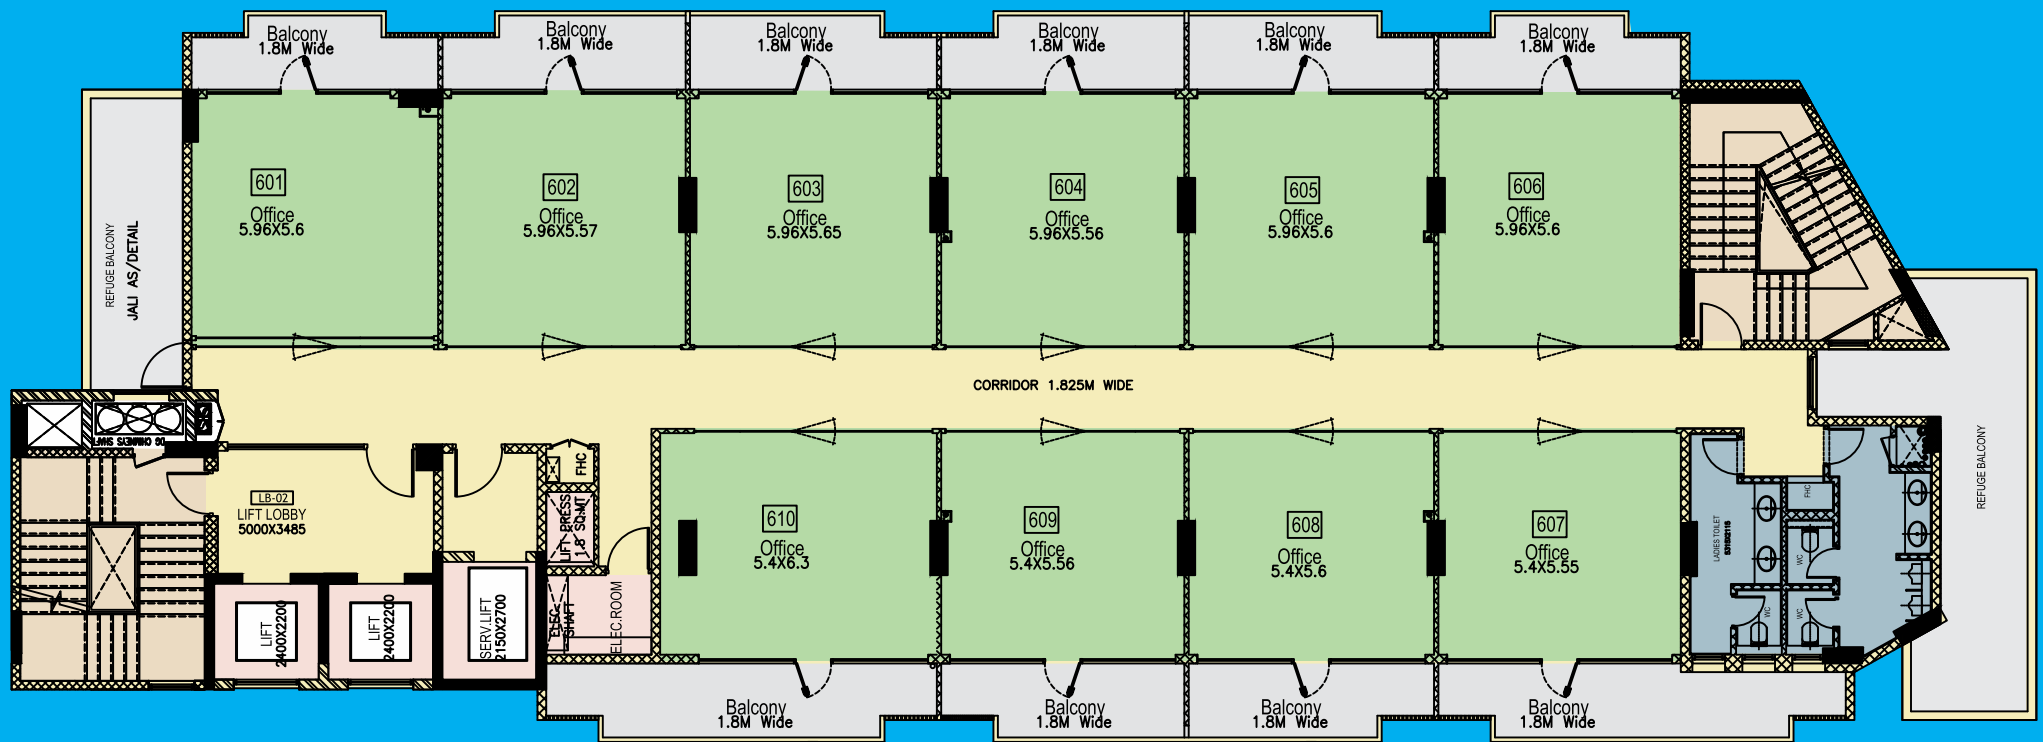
Balcony 1.8M Wide
Balcony 1.8M Wide
Balcony 1.8M Wide
Balcony 1.8M Wide
Balcony 1.8M Wide
Balcony 1.8M Wide

REFUGE BALCONY
JALI AS/DETAIL

601
Office
5.96X5.6

602
Office
5.96X5.57

603
Office
5.96X5.65

604
Office
5.96X5.56

605
Office
5.96X5.6

606
Office
5.96X5.6

CORRIDOR 1.825M WIDE

LB-02
LIFT LOBBY
5000X3485

FHC
LIFT PRESS 1.8 SQ.MT
ELEC SHAFT
ELEC.ROOM

LIFT 2400X2200
LIFT 2400X2200
SERV.LIFT 2150X2700

610
Office
5.4X6.3

609
Office
5.4X5.56

608
Office
5.4X5.6

607
Office
5.4X5.55

LADIES TOILET
FHC
WC
WC
WC
WC

REFUGE BALCONY

Balcony 1.8M Wide
Balcony 1.8M Wide
Balcony 1.8M Wide
Balcony 1.8M Wide